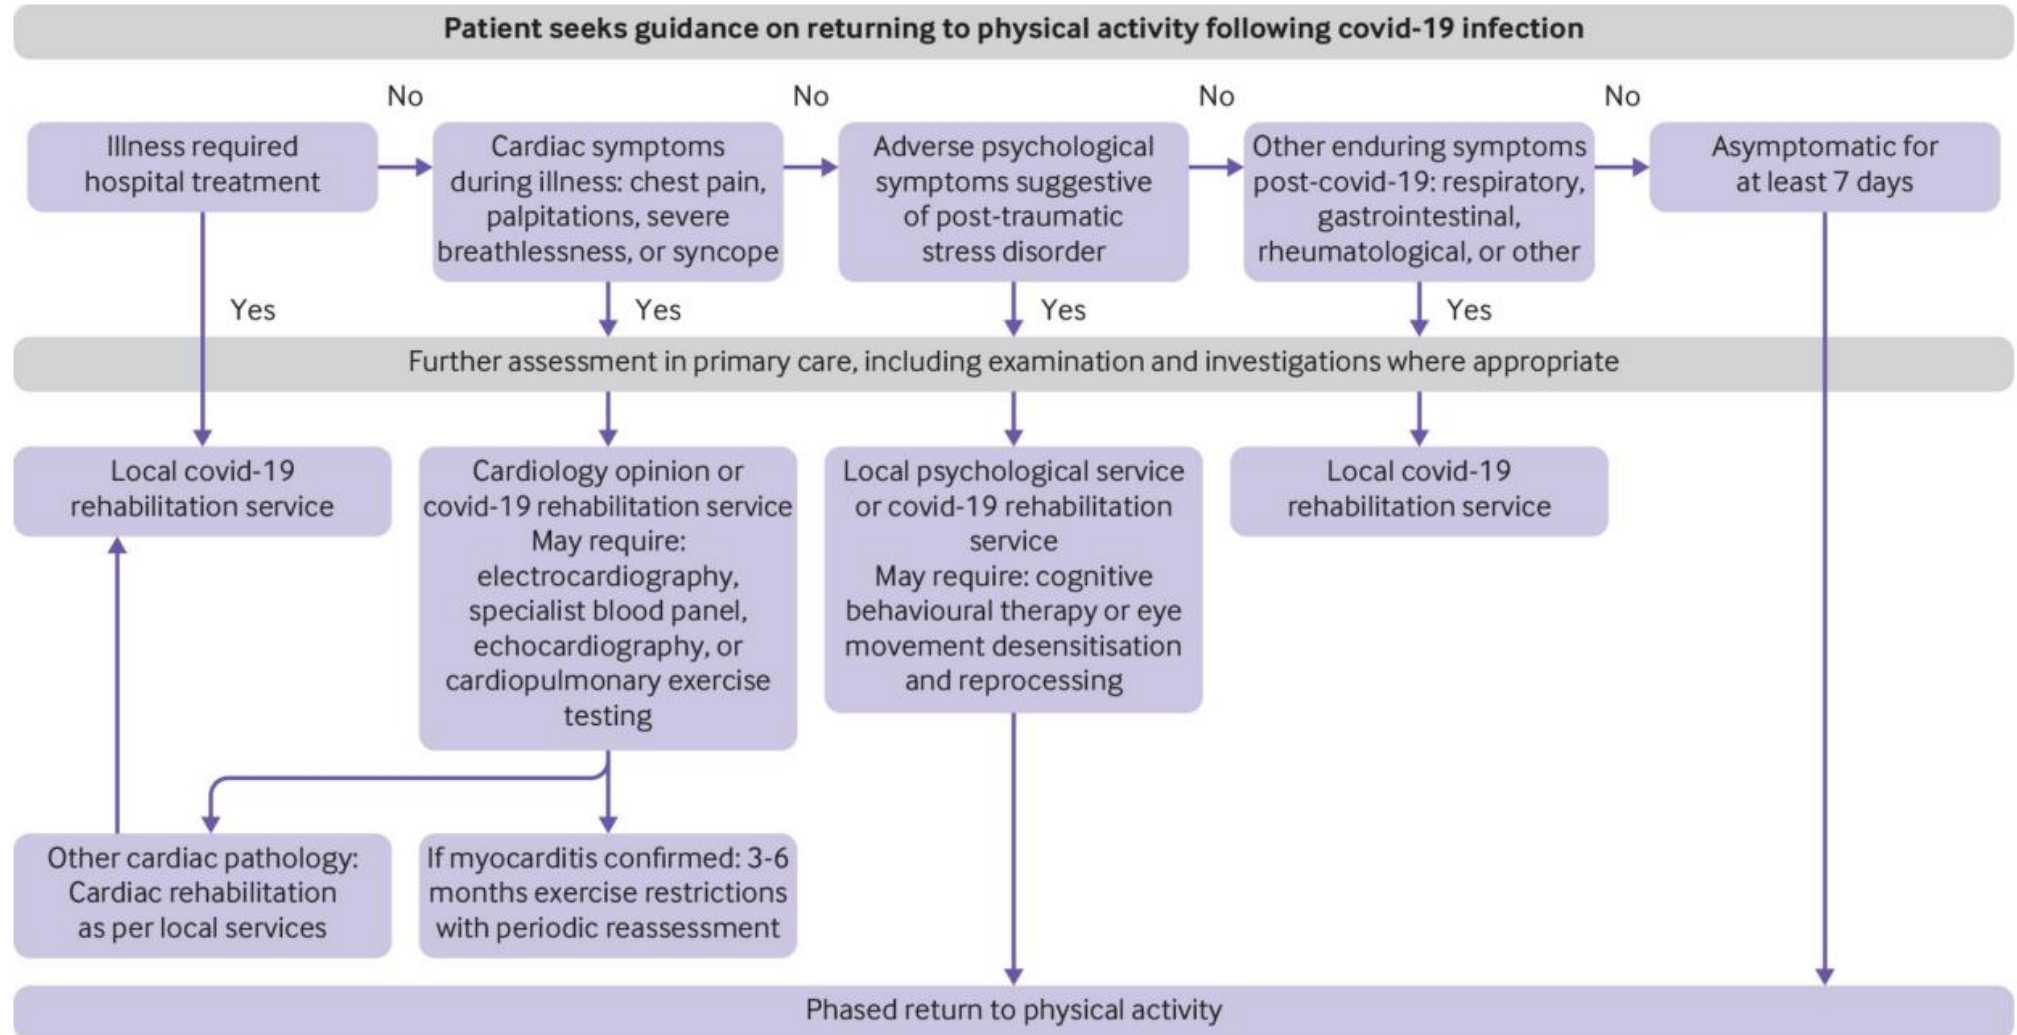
Patient seeks guidance on returning to physical activity following covid-19 infection

No

No

No

No

Illness required hospital treatment

Cardiac symptoms during illness: chest pain, palpitations, severe breathlessness, or syncope

Adverse psychological symptoms suggestive of post-traumatic stress disorder

Other enduring symptoms post-covid-19: respiratory, gastrointestinal, rheumatological, or other

Asymptomatic for at least 7 days

Yes

Yes

Yes

Yes

Further assessment in primary care, including examination and investigations where appropriate

Local covid-19 rehabilitation service

Cardiology opinion or covid-19 rehabilitation service May require: electrocardiography, specialist blood panel, echocardiography, or cardiopulmonary exercise testing

Local psychological service or covid-19 rehabilitation service May require: cognitive behavioural therapy or eye movement desensitisation and reprocessing

Local covid-19 rehabilitation service

Other cardiac pathology: Cardiac rehabilitation as per local services

If myocarditis confirmed: 3-6 months exercise restrictions with periodic reassessment

Phased return to physical activity